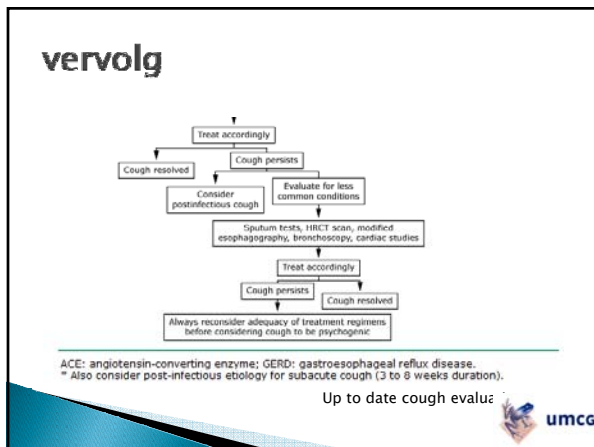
vervolg

Treat accordingly

Cough resolved

Cough persists

Consider postinfectious cough

Evaluate for less common conditions

Sputum tests, HRCT scan, modified esophagography, bronchoscopy, cardiac studies

Treat accordingly

Cough persists

Cough resolved

Always reconsider adequacy of treatment regimens before considering cough to be psychogenic

ACE: angiotensin-converting enzyme; GERD: gastroesophageal reflux disease.
* Also consider post-infectious etiology for subacute cough (3 to 8 weeks duration).

Up to date cough evalua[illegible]

umcg